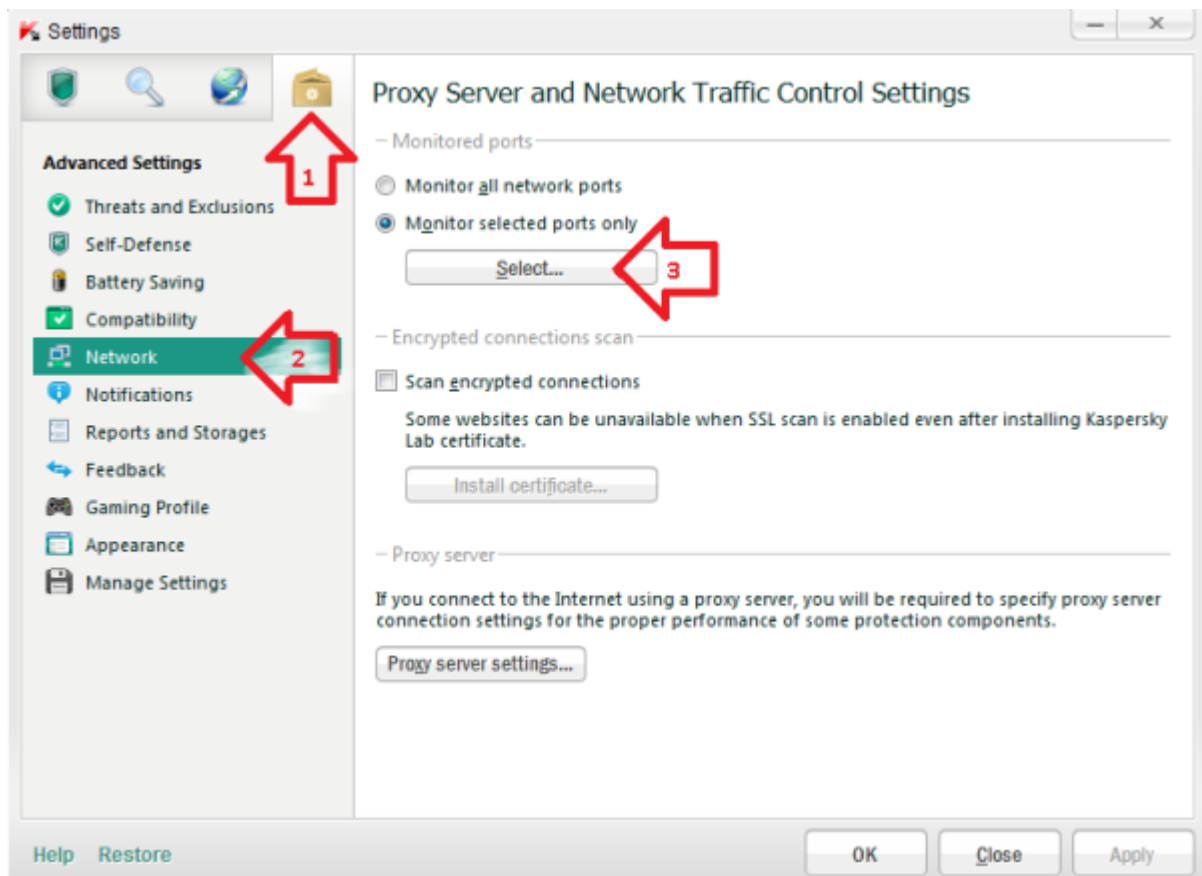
Settings

Advanced Settings
Threats and Exclusions
Self-Defense
Battery Saving
Compatibility
Network
Notifications
Reports and Storages
Feedback
Gaming Profile
Appearance
Manage Settings

1
2
3

Proxy Server and Network Traffic Control Settings

Monitored ports

Monitor all network ports
Monitor selected ports only
Select...

Encrypted connections scan

Scan encrypted connections
Some websites can be unavailable when SSL scan is enabled even after installing Kaspersky Lab certificate.
Install certificate...

Proxy server

If you connect to the Internet using a proxy server, you will be required to specify proxy server connection settings for the proper performance of some protection components.
Proxy server settings...

Help Restore
OK Close Apply